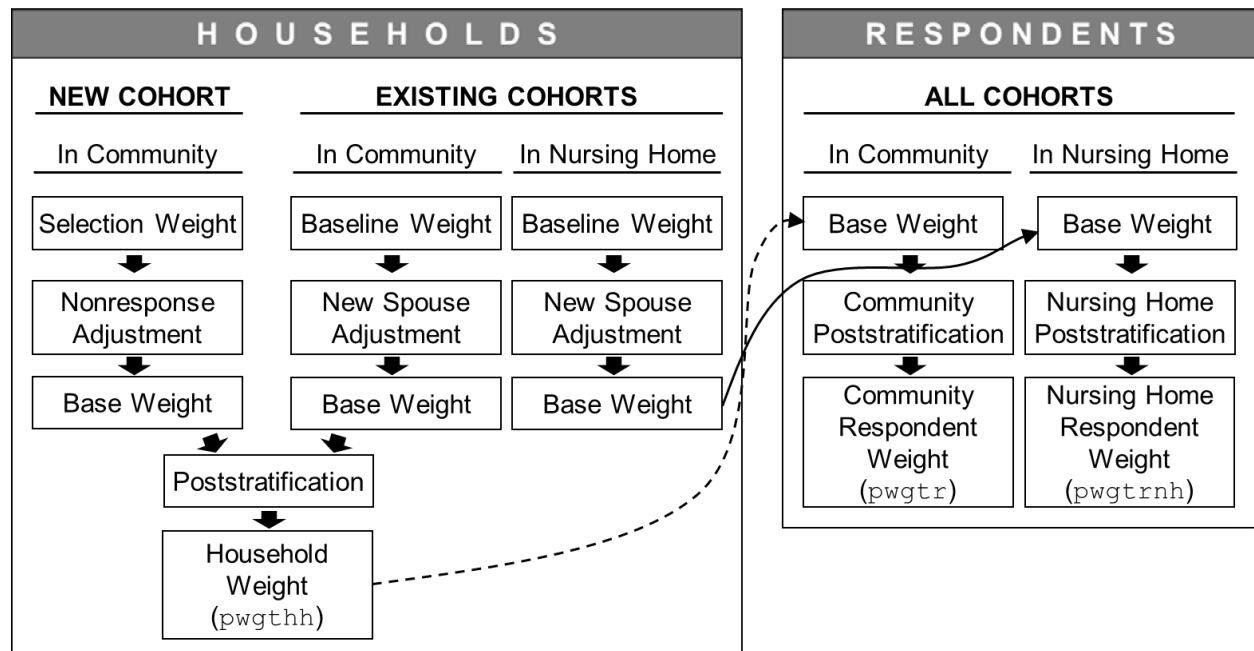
HOUSEHOLDS

NEW COHORT

In Community

Selection Weight

Nonresponse Adjustment

Base Weight

EXISTING COHORTS

In Community

Baseline Weight

New Spouse Adjustment

Base Weight

In Nursing Home

Baseline Weight

New Spouse Adjustment

Base Weight

Poststratification

Household Weight (pwgthh)

RESPONDENTS

ALL COHORTS

In Community

Base Weight

Community Poststratification

Community Respondent Weight (pwgtr)

In Nursing Home

Base Weight

Nursing Home Poststratification

Nursing Home Respondent Weight (pwgtrnh)